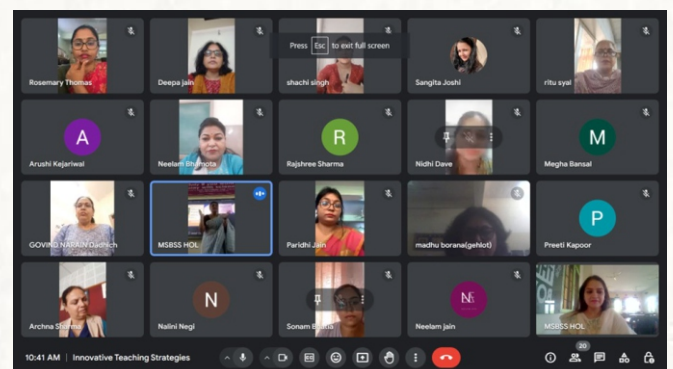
Press Esc to exit full screen

Rosemary Thomas
Deepa jain
shachi singh
Sangita Joshi
ritu syal

A
Arushi Kejariwal
Neelam Bhunota
R
Rajshree Sharma
Nidhi Dave
M
Megha Bansal

GOVIND NARAIN Dadhich
MSBSS HOL
Paridhi Jain
madhu borana(gehlot)
P
Preeti Kapoor

Archna Sharma
N
Nalini Negi
Sonam Bhatia
NJ
Neelam jain
MSBSS HOL

10:41 AM | Innovative Teaching Strategies

20